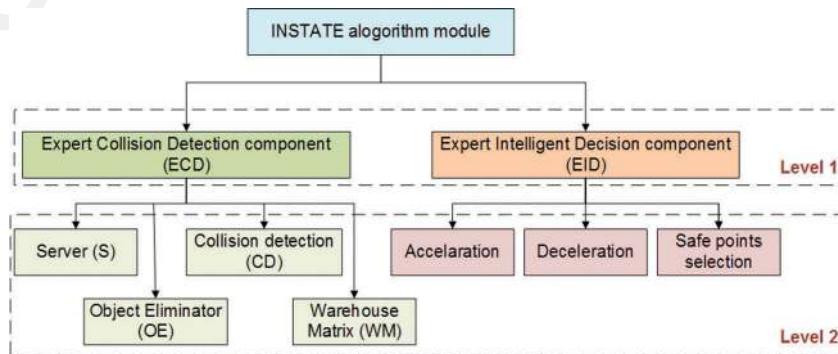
INSTATE alogorithm module

Expert Collision Detection component (ECD)

Expert Intelligent Decision component (EID)

Level 1

Server (S)

Collision detection (CD)

Object Eliminator (OE)

Warehouse Matrix (WM)

Accelaration

Deceleration

Safe points selection

Level 2